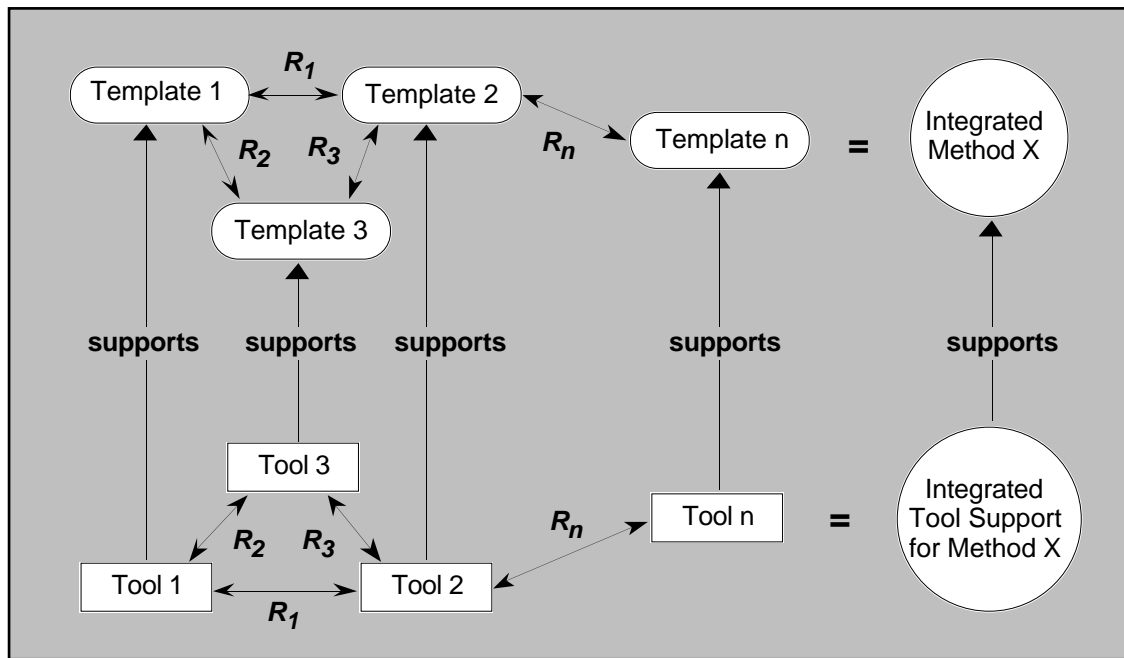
$R_1$

Template 1

Template 2

$R_2$

$R_3$

$R_n$

Template n

=

Integrated Method X

Template 3

supports

supports

supports

supports

supports

Tool 3

$R_n$

Tool n

=

Integrated Tool Support for Method X

$R_2$

$R_3$

Tool 1

Tool 2

$R_1$